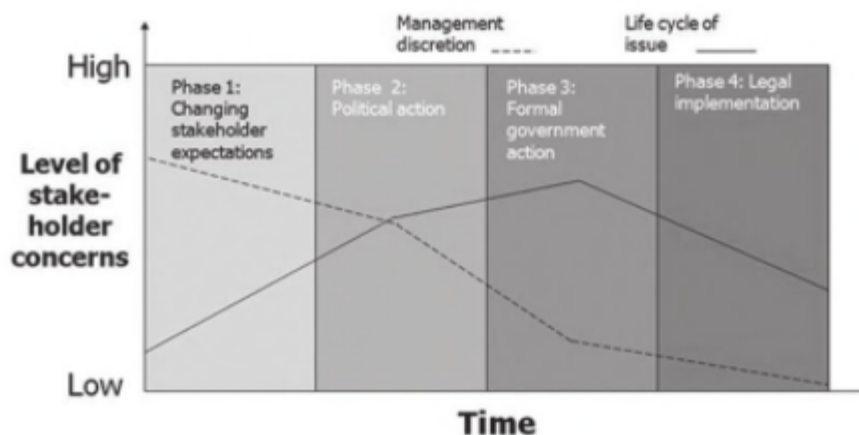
Management discretion

Life cycle of issue

High

Low

Level of stakeholder concerns

Phase 1: Changing stakeholder expectations

Phase 2: Political action

Phase 3: Formal government action

Phase 4: Legal implementation

Time